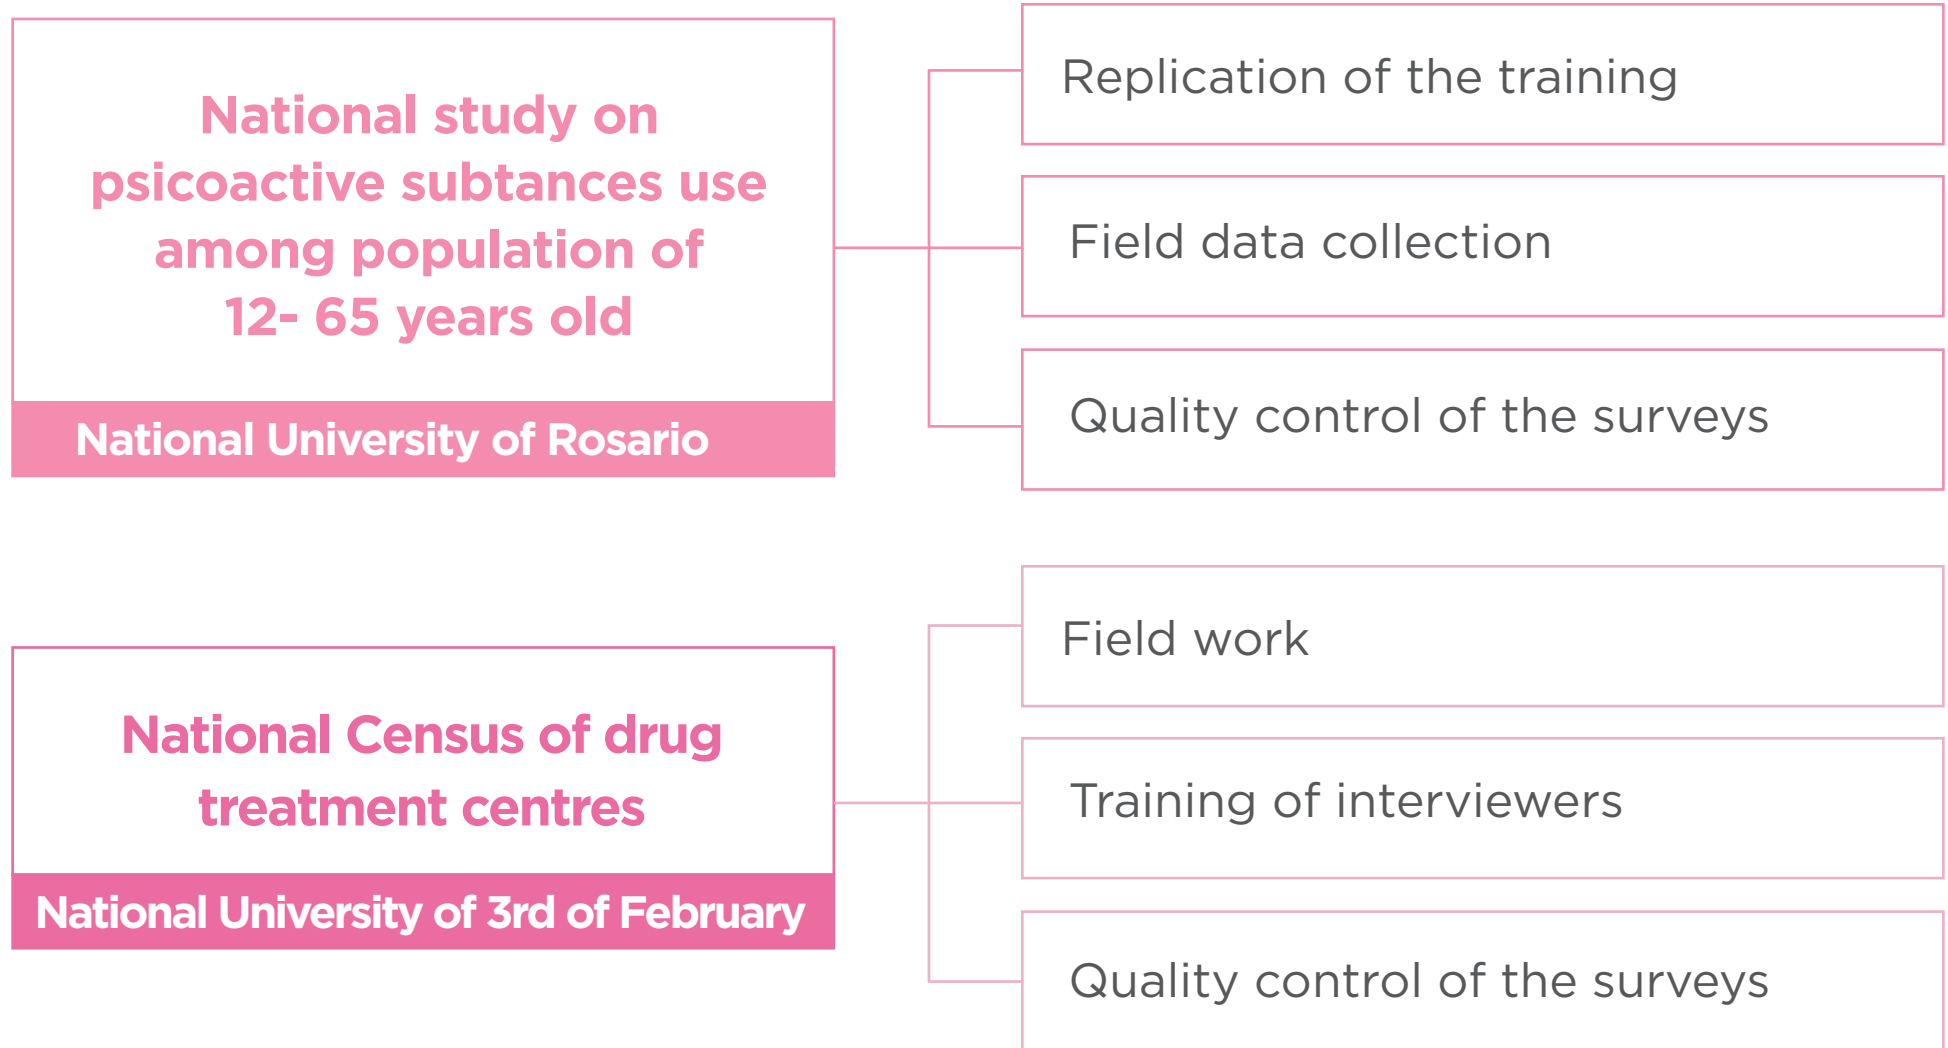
National study on psicoactive subtances use among population of 12- 65 years old

National University of Rosario

Replication of the training

Field data collection

Quality control of the surveys

National Census of drug treatment centres

National University of 3rd of February

Field work

Training of interviewers

Quality control of the surveys